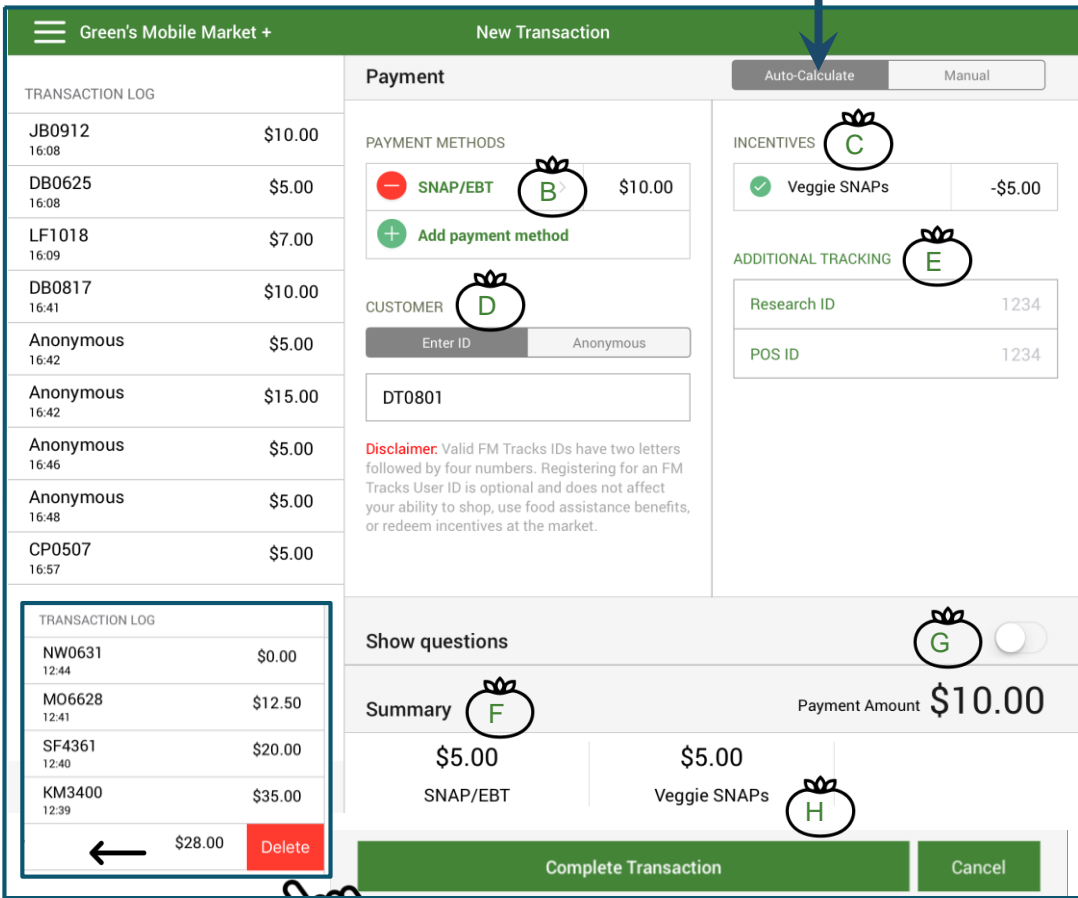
Green's Mobile Market +

New Transaction

TRANSACTION LOG

| | |
|---|---|
| JB0912 16:08 | \$10.00 |
| DB0625 16:08 | \$5.00 |
| LF1018 16:09 | \$7.00 |
| DB0817 16:41 | \$10.00 |
| Anonymous 16:42 | \$5.00 |
| Anonymous 16:42 | \$15.00 |
| Anonymous 16:46 | \$5.00 |
| Anonymous 16:48 | \$5.00 |
| CP0507 16:57 | \$5.00 |

TRANSACTION LOG

| | |
|---|---|
| NW0631 12:44 | \$0.00 |
| MO6628 12:41 | \$12.50 |
| SF4361 12:40 | \$20.00 |
| KM3400 12:39 | \$35.00 |

\$28.00 Delete

Payment

Auto-Calculate Manual

PAYMENT METHODS

SNAP/EBT B \$10.00

Add payment method

INCENTIVES C

Veggie SNAPs -\$5.00

ADDITIONAL TRACKING E

Research ID 1234

POS ID 1234

CUSTOMER D

Enter ID Anonymous

DT0801

Disclaimer: Valid FM Tracks IDs have two letters followed by four numbers. Registering for an FM Tracks User ID is optional and does not affect your ability to shop, use food assistance benefits, or redeem incentives at the market.

Show questions G

Summary F

Payment Amount \$10.00

\$5.00 SNAP/EBT

\$5.00 Veggie SNAPs H

Complete Transaction

Cancel